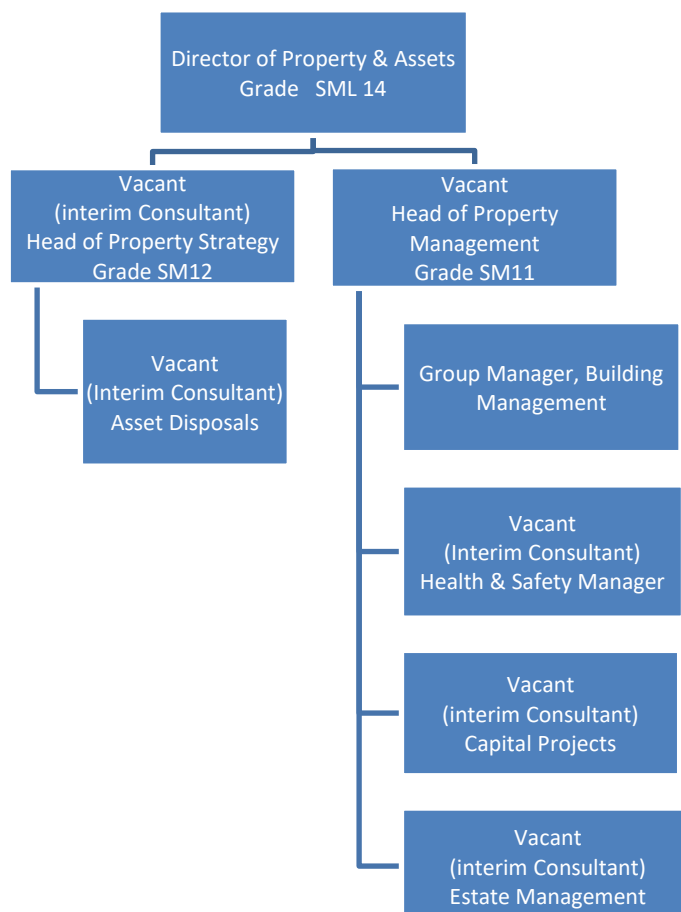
Director of Property & Assets
Grade SML 14

Vacant
(interim Consultant)
Head of Property Strategy
Grade SM12

Vacant
(Interim Consultant)
Asset Disposals

Vacant
Head of Property Management
Grade SM11

Group Manager, Building Management

Vacant
(Interim Consultant)
Health & Safety Manager

Vacant
(interim Consultant)
Capital Projects

Vacant
(interim Consultant)
Estate Management